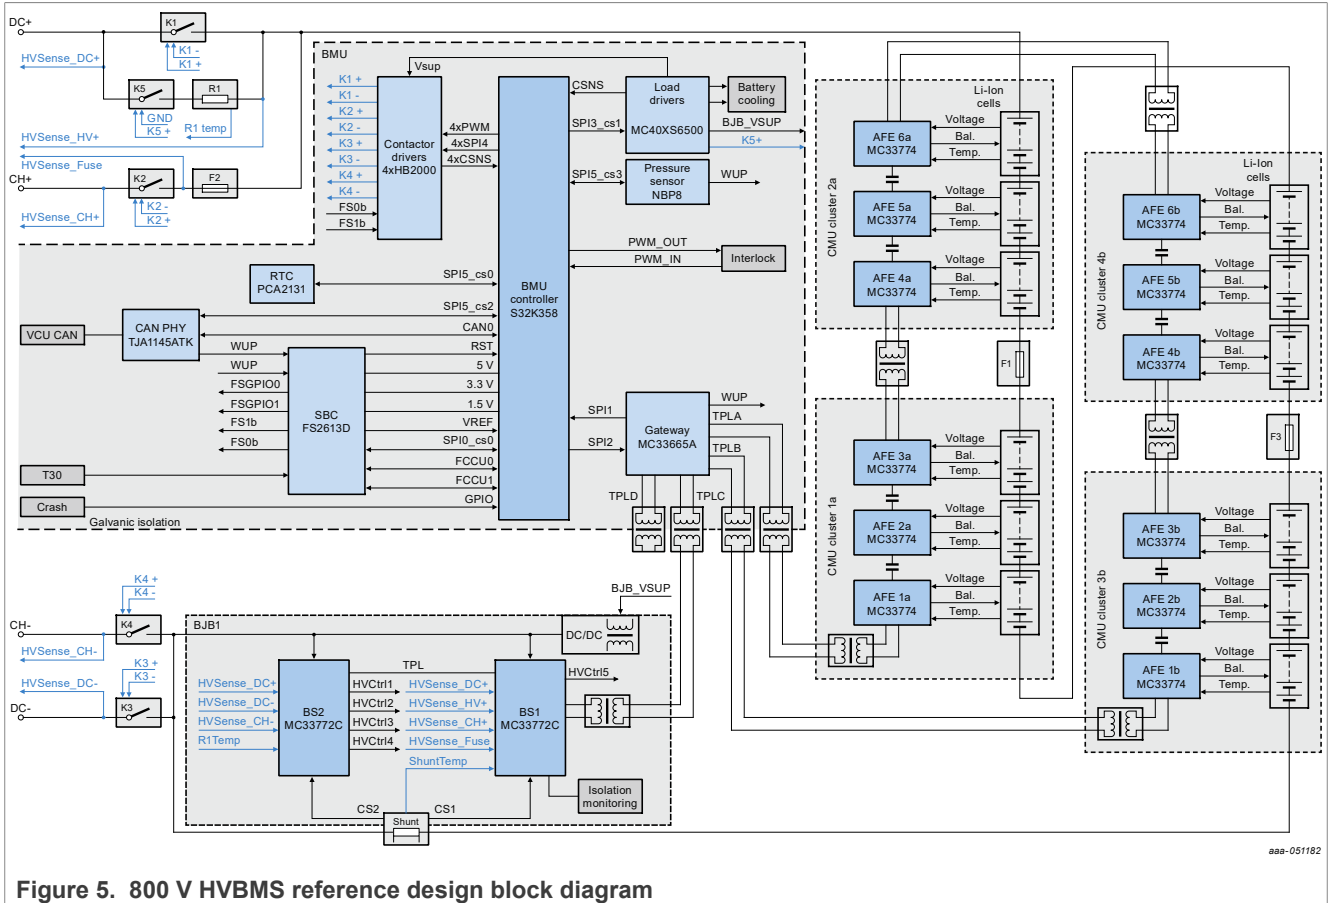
DC+
K1
K1 -
K1 +
HVSense_DC+
K5
R1
GND
K5 +
R1 temp
HVSense_HV+
HVSense_Fuse
CH+
K2
F2
K2 -
K2 +
HVSense_CH+

BMU
Vsup
K1 +
K1 -
K2 +
K2 -
K3 +
K3 -
K4 +
K4 -
FS0b
FS1b
Contactor drivers 4xHB2000
4xPWM
4xSPI4
4xCSNS
CSNS
Load drivers
MC40XS6500
Battery cooling
SPI3_cs1
BJB_VSUP
K5+
SPI5_cs3
Pressure sensor NBP8
WUP
PWM_OUT
PWM_IN
Interlock
RTC PCA2131
SPI5_cs0
SPI5_cs2
BMU controller S32K358
VCU CAN
CAN PHY TJA1145ATK
CAN0
WUP
RST
WUP
5 V
FSGPIO0
3.3 V
FSGPIO1
1.5 V
SBC FS2613D
FS1b
VREF
FS0b
SPI0_cs0
FCCU0
FCCU1
T30
GPIO
Crash
Galvanic isolation
SPI1
SPI2
Gateway MC33665A
WUP
TPLA
TPLB
TPLD
TPLC

Li-Ion cells
AFE 6a MC33774
AFE 5a MC33774
AFE 4a MC33774
Voltage
Bal.
Temp.
CMU cluster 2a
F1
AFE 3a MC33774
AFE 2a MC33774
AFE 1a MC33774
CMU cluster 1a

Li-Ion cells
AFE 6b MC33774
AFE 5b MC33774
AFE 4b MC33774
CMU cluster 4b
F3
AFE 3b MC33774
AFE 2b MC33774
AFE 1b MC33774
CMU cluster 3b

CH-
K4 +
K4 -
K4
HVSense_CH-
HVSense_DC-
K3 +
K3 -
K3
DC-
BJB1
BJB_VSUP
DC/DC
TPL
HVCtrl5
HVSense_DC+
HVSense_DC-
HVSense_CH-
R1Temp
BS2 MC33772C
HVCtrl1
HVCtrl2
HVCtrl3
HVCtrl4
HVSense_DC+
HVSense_HV+
HVSense_CH+
HVSense_Fuse
ShuntTemp
BS1 MC33772C
Isolation monitoring
CS2
CS1
Shunt

aaa-051182

Figure 5. 800 V HVBMS reference design block diagram